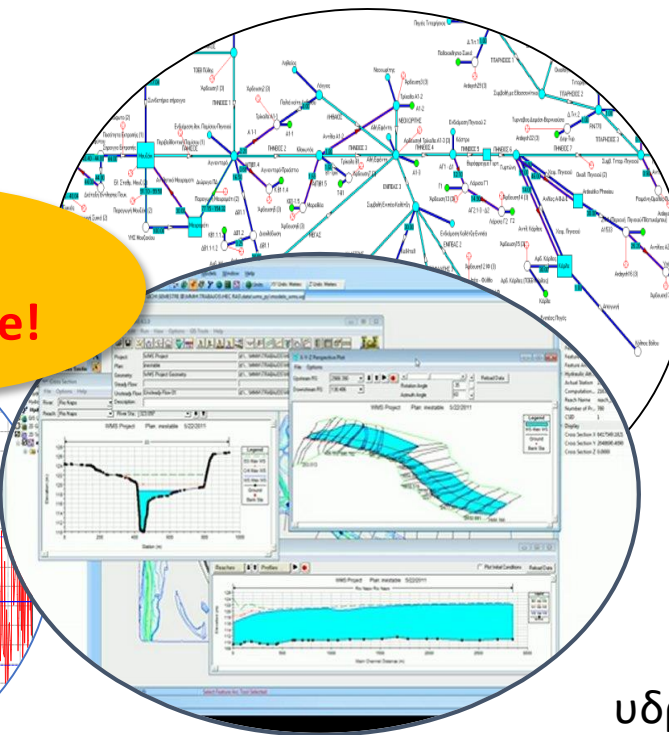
e!

WMS Project Plan: imestable 5/22/2011

Legend

Ground

Bank Sta

X-Y-Z Perspective Plot

File Options

Reload Data

Rotation Angle

Azimuth Angle

WMS Project Plan: imestable 5/22/2011

Reaches Profiles

Plot Initial Conditions

Reload Data

Main Channel Distance (m)

Select Feature to Test Selected

υδρ